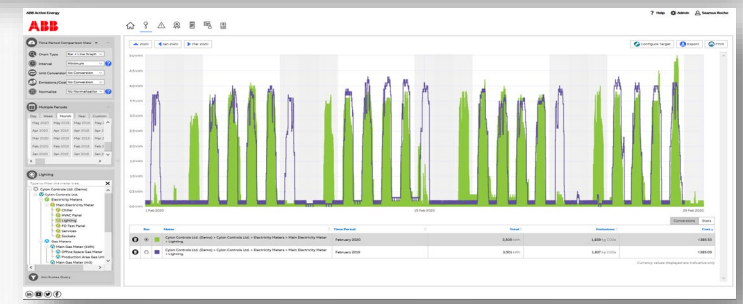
ABB Ability Energy

ABB

Help Admin Seamus Roche

Time Period Comparison View

Chart Type

Interval

Unit Conversion No Conversion

Emissions/Cost No Conversion

Normalise No Normalisation

Multiple Periods

Day Week Month Year Custom

Lighting

Cylon Controls Ltd. (Demo)

Cylon Controls Ltd

Electricity Meters

Main Electricity Meter

Lighting

Gas Meters

Main Gas Meter

Zoom Set Zoom Pan Zoom

Configure Targets Export Print

1 Feb 2020

15 Feb 2020

29 Feb 2020

Consumption Stats

| Key | Name | Time Period | Consumption | Cost |
|---|---|---|---|---|
| | Cylon Controls Ltd. (Demo) > Cylon Controls Ltd. > Electricity Meters > Main Electricity Meter > Lighting | February 2020 | | 1,985.00 |
| | Cylon Controls Ltd. (Demo) > Cylon Controls Ltd. > Electricity Meters > Main Electricity Meter > Lighting | February 2020 | | 1,983.00 |

Currency values (displayed are indicative only)